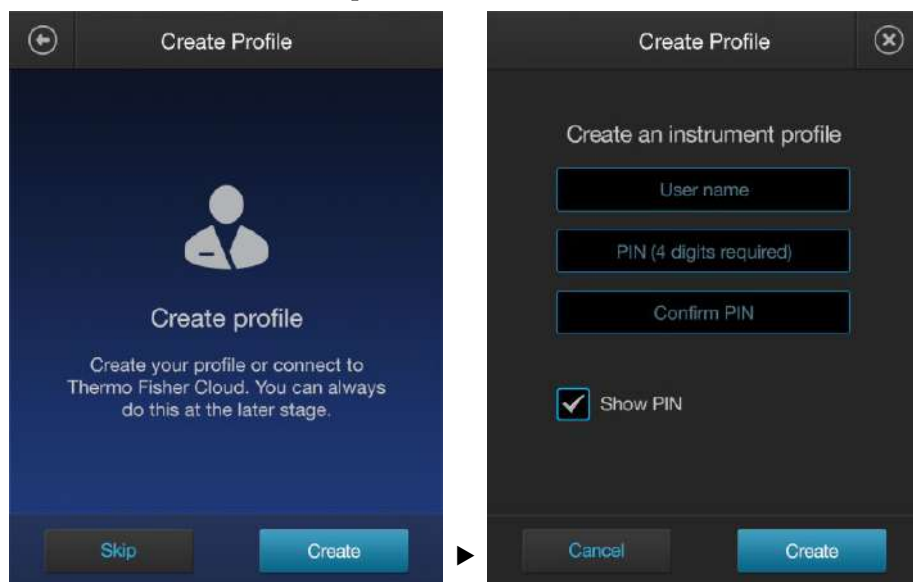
Create Profile

Create profile

Create your profile or connect to Thermo Fisher Cloud. You can always do this at the later stage.

Skip

Create

Create Profile

Create an instrument profile

User name

PIN (4 digits required)

Confirm PIN

Show PIN

Cancel

Create